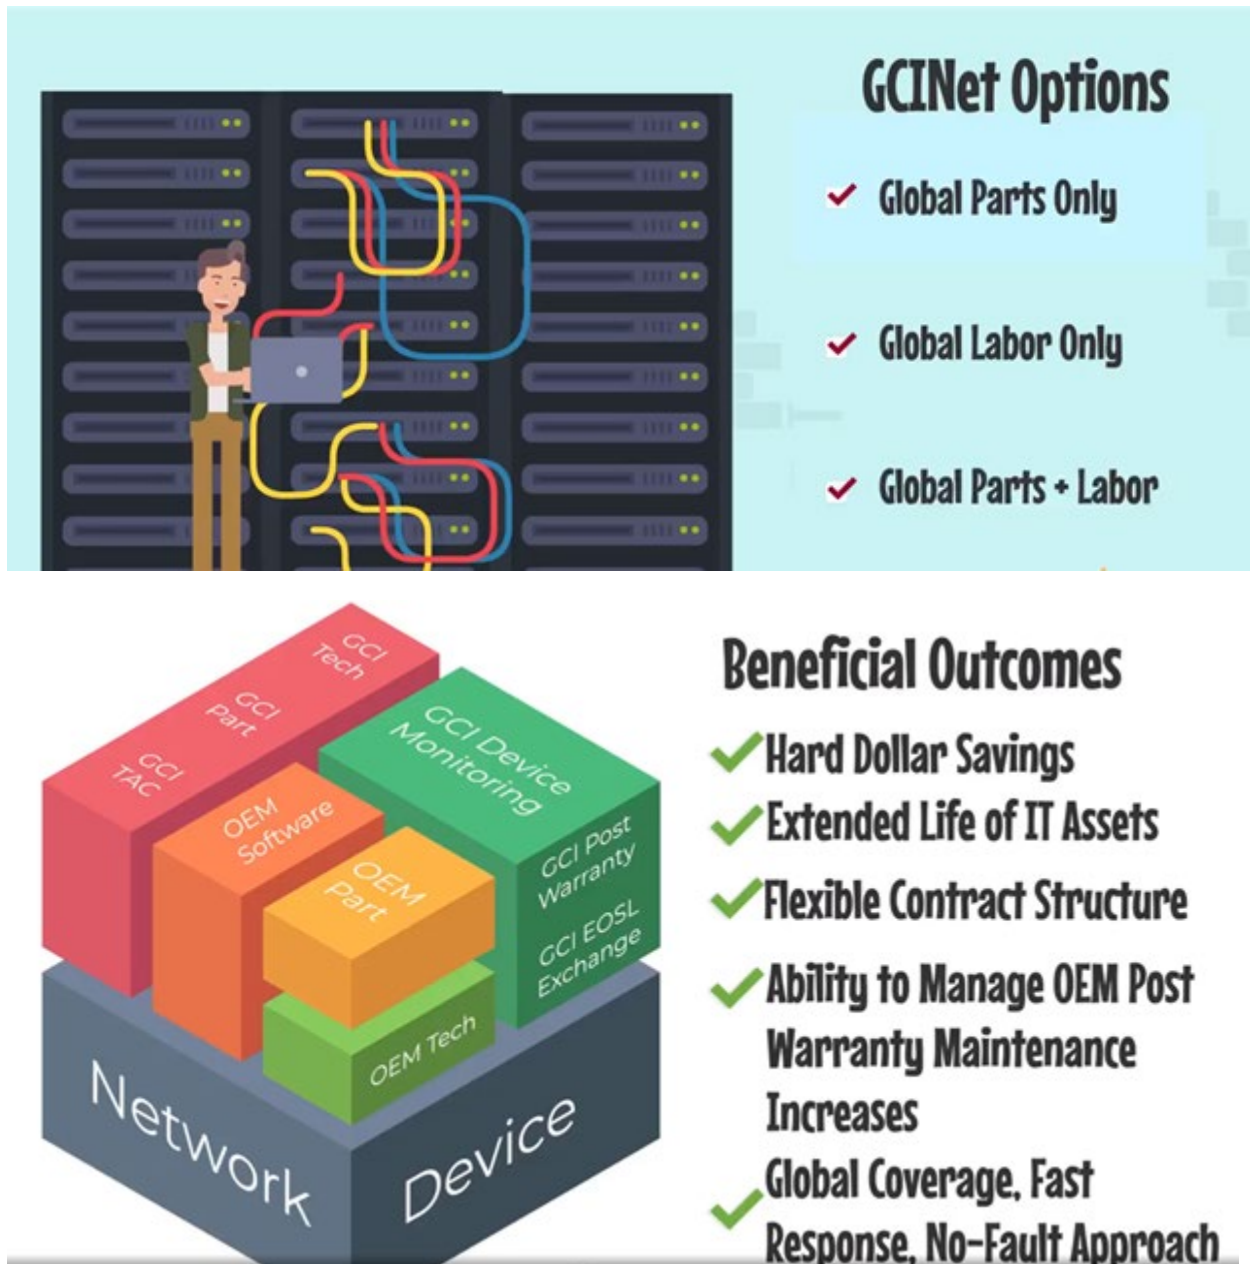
GCINet Options

Global Parts Only

Global Labor Only

Global Parts + Labor

GCI Tech
GCI Part
GCI TAC
GCI Device Monitoring
OEM Software
OEM Part
GCI Post Warranty
GCI EOSL Exchange
OEM Tech
Network
Device

Beneficial Outcomes

Hard Dollar Savings

Extended Life of IT Assets

Flexible Contract Structure

Ability to Manage OEM Post Warranty Maintenance Increases

Global Coverage, Fast Response, No-Fault Approach